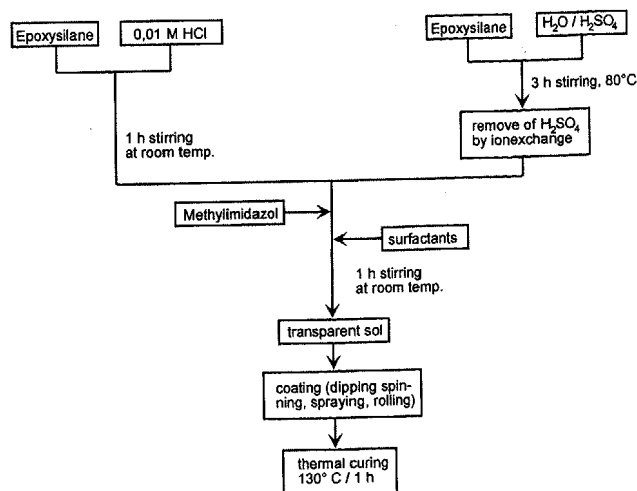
Epoxysilane

0,01 M HCl

Epoxysilane

$H_2O$ / $H_2SO_4$

3 h stirring, 80°C

remove of $H_2SO_4$ by ionexchange

1 h stirring at room temp.

Methylimidazol

surfactants

1 h stirring at room temp.

transparent sol

coating (dipping spinning, spraying, rolling)

thermal curing 130° C / 1 h